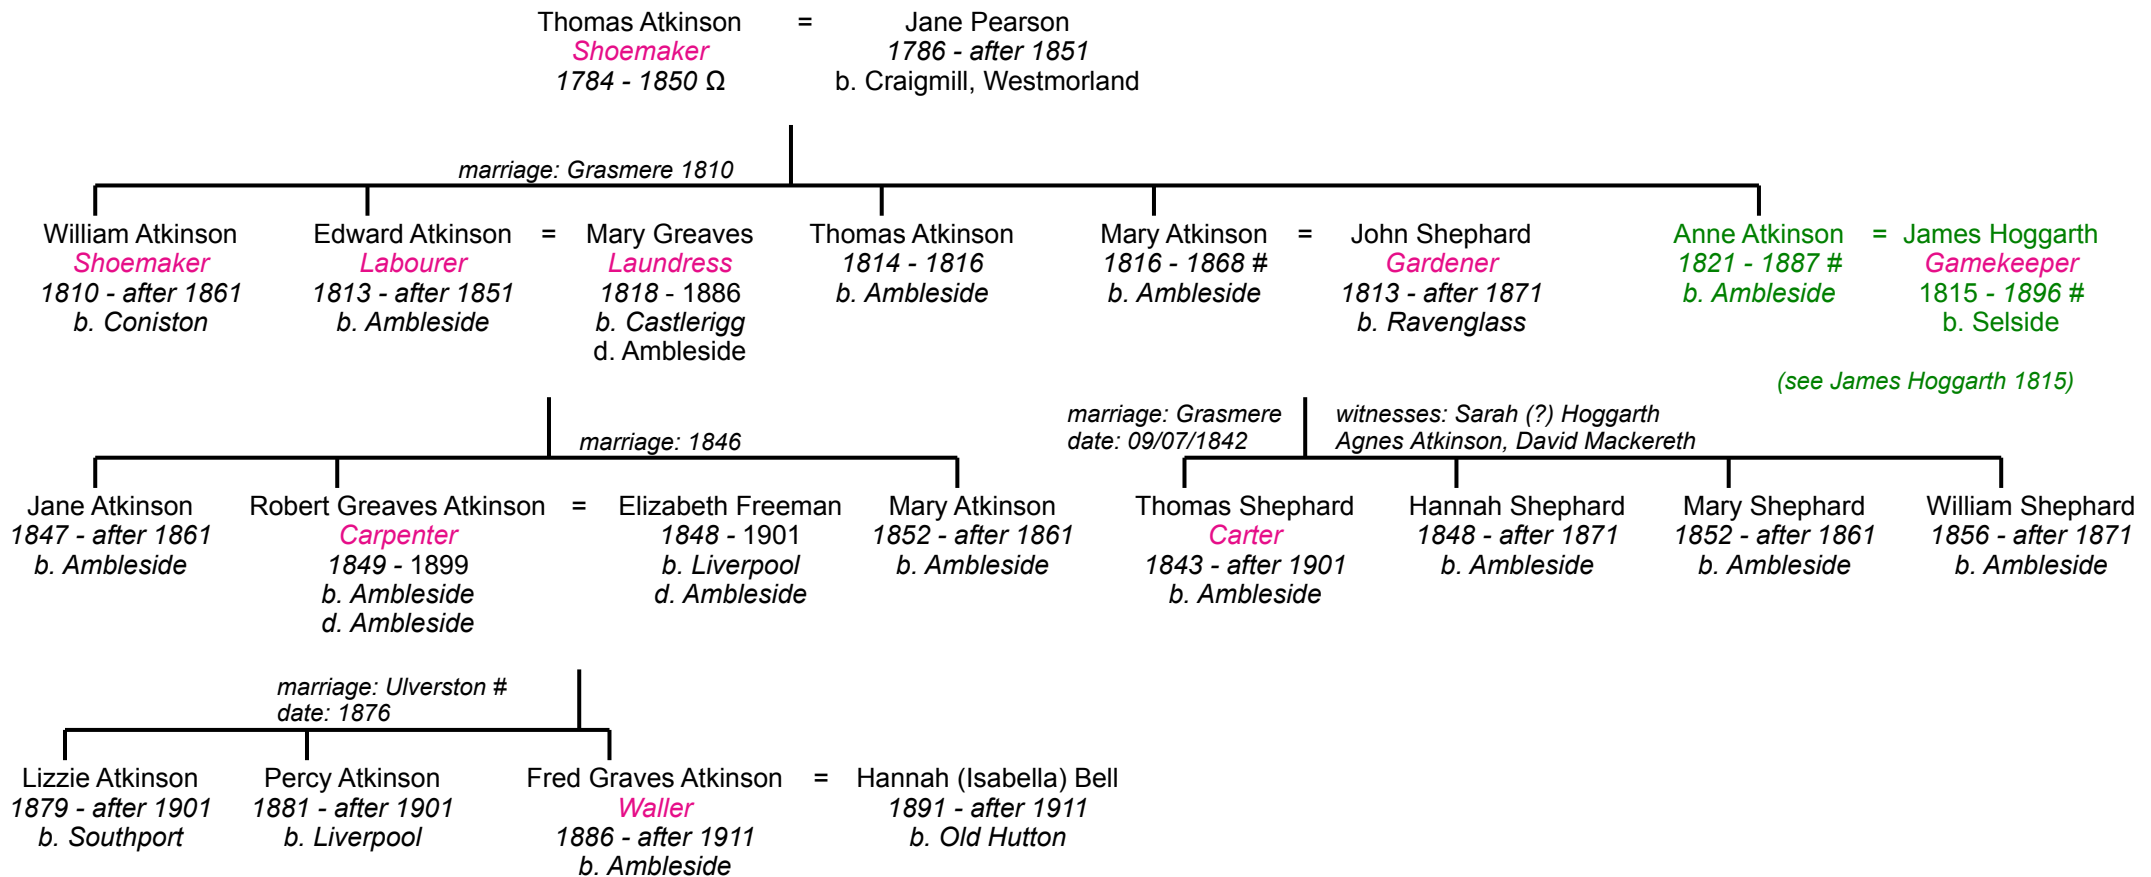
Thomas Atkinson = Jane Pearson
Shoemaker
1784 - 1850 Ω
1786 - after 1851
b. Craigmill, Westmorland

marriage: Grasmere 1810

William Atkinson
Shoemaker
1810 - after 1861
b. Coniston

Edward Atkinson = Mary Greaves
Labourer
1813 - after 1851
b. Ambleside

Mary Greaves
Laundress
1818 - 1886
b. Castlerigg
d. Ambleside

Thomas Atkinson
1814 - 1816
b. Ambleside

Mary Atkinson = John Shephard
1816 - 1868 #
b. Ambleside

John Shephard
Gardener
1813 - after 1871
b. Ravenglass

Anne Atkinson = James Hoggarth
1821 - 1887 #
b. Ambleside

James Hoggarth
Gamekeeper
1815 - 1896 #
b. Selside

(see James Hoggarth 1815)

marriage: 1846

marriage: Grasmere
date: 09/07/1842

witnesses: Sarah (?) Hoggarth
Agnes Atkinson, David Mackereth

Jane Atkinson
1847 - after 1861
b. Ambleside

Robert Greaves Atkinson = Elizabeth Freeman
Carpenter
1849 - 1899
b. Ambleside
d. Ambleside

Elizabeth Freeman
1848 - 1901
b. Liverpool
d. Ambleside

Mary Atkinson
1852 - after 1861
b. Ambleside

Thomas Shephard
Carter
1843 - after 1901
b. Ambleside

Hannah Shephard
1848 - after 1871
b. Ambleside

Mary Shephard
1852 - after 1861
b. Ambleside

William Shephard
1856 - after 1871
b. Ambleside

marriage: Ulverston #
date: 1876

Lizzie Atkinson
1879 - after 1901
b. Southport

Percy Atkinson
1881 - after 1901
b. Liverpool

Fred Graves Atkinson = Hannah (Isabella) Bell
Waller
1886 - after 1911
b. Ambleside

Hannah (Isabella) Bell
1891 - after 1911
b. Old Hutton